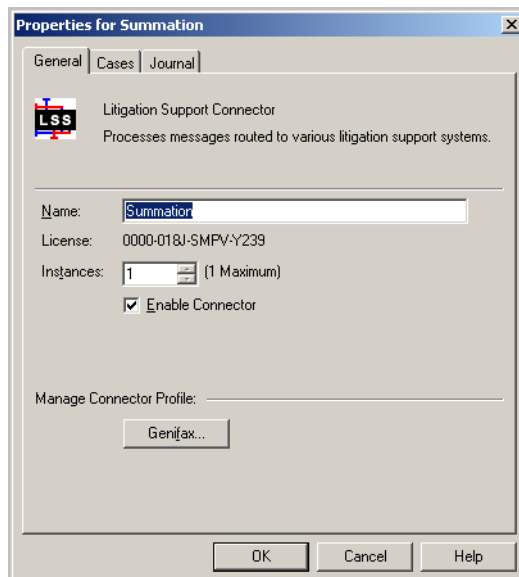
Properties for Summation

General | Cases | Journal

LSS

Litigation Support Connector
Processes messages routed to various litigation support systems.

Name: Summation
License: 0000-018J-SMPV-Y239
Instances: 1 (1 Maximum)
☑ Enable Connector

Manage Connector Profile:
Genifax...

OK Cancel Help